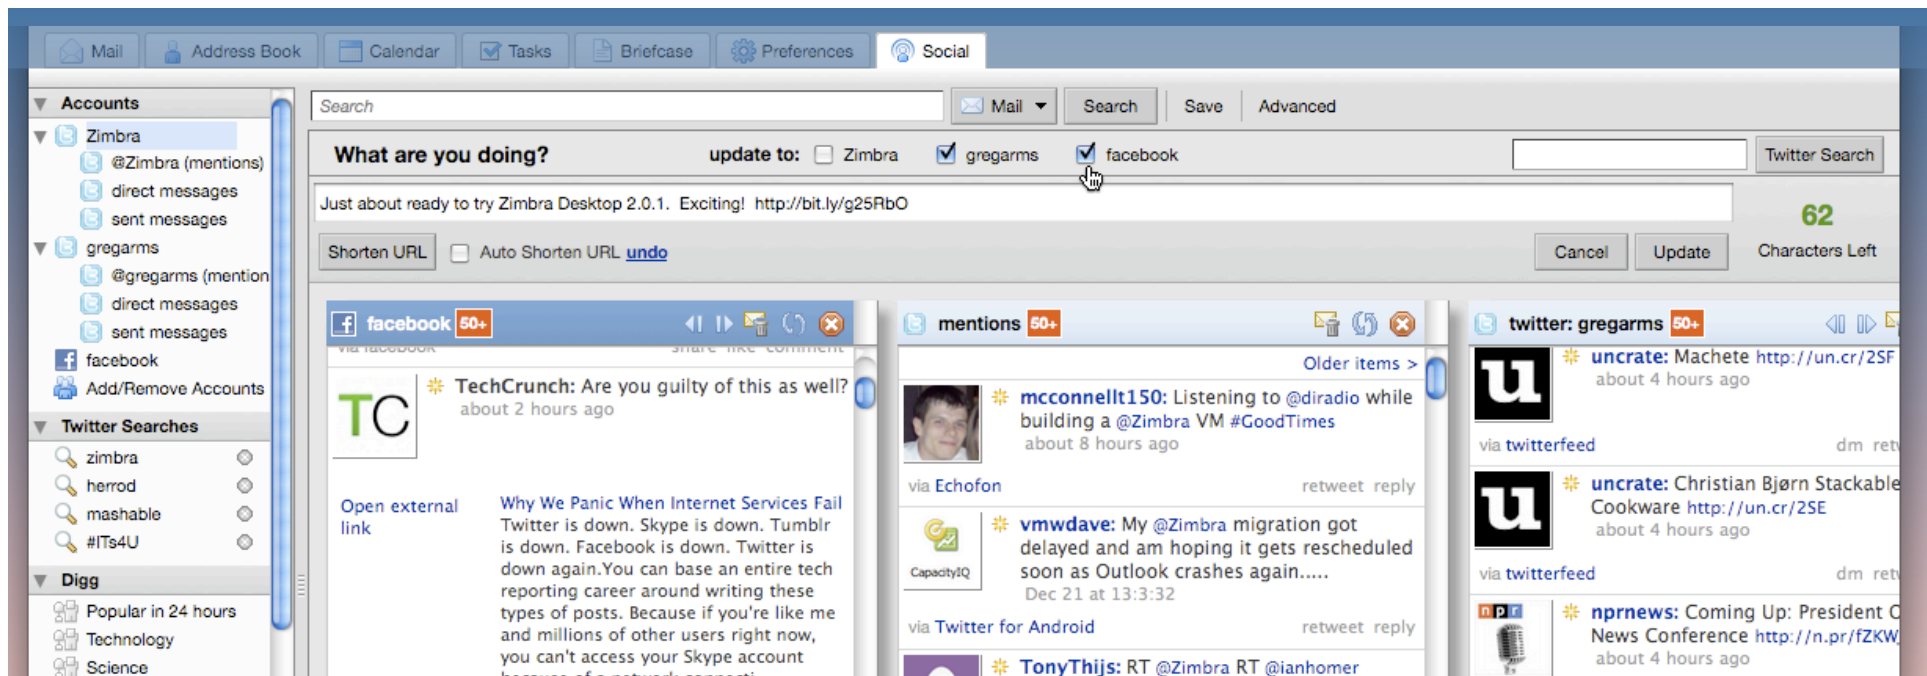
Mail | Address Book | Calendar | Tasks | Briefcase | Preferences | Social

Accounts
Zimbra
@Zimbra (mentions)
direct messages
sent messages
gregarms
@gregarms (mention
direct messages
sent messages
facebook
Add/Remove Accounts

Twitter Searches
zimbra
herrod
mashable
#ITs4U

Digg
Popular in 24 hours
Technology
Science

Search
Mail
Search
Save
Advanced

What are you doing?
update to: Zimbra gregarms facebook
Twitter Search
Just about ready to try Zimbra Desktop 2.0.1. Exciting! http://bit.ly/g25RbO
62
Characters Left
Shorten URL
Auto Shorten URL undo
Cancel
Update

facebook 50+
TC
TechCrunch: Are you guilty of this as well?
about 2 hours ago
Open external link
Why We Panic When Internet Services Fail
Twitter is down. Skype is down. Tumblr is down. Facebook is down. Twitter is down again.You can base an entire tech reporting career around writing these types of posts. Because if you're like me and millions of other users right now, you can't access your Skype account

mentions 50+
Older items >
mcconnell150: Listening to @diradio while building a @Zimbra VM #GoodTimes
about 8 hours ago
via Echofon
retweet reply
CapacityIQ
vmwdave: My @Zimbra migration got delayed and am hoping it gets rescheduled soon as Outlook crashes again.....
Dec 21 at 13:3:32
via Twitter for Android
retweet reply
TonyThijs: RT @Zimbra RT @ianhomer

twitter: gregarms 50+
uncrate: Machete http://un.cr/2SF
about 4 hours ago
via twitterfeed
dm ret
uncrate: Christian Bjørn Stackable Cookware http://un.cr/2SE
about 4 hours ago
via twitterfeed
dm ret
npr
nprnews: Coming Up: President O News Conference http://n.pr/fZKW
about 4 hours ago